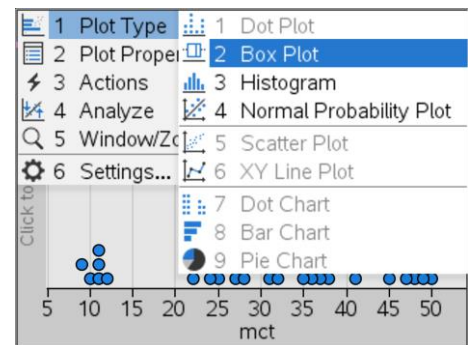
1 Plot Type
2 Plot Proper
3 Actions
4 Analyze
5 Window/Zo
6 Settings...

1 Dot Plot
2 Box Plot
3 Histogram
4 Normal Probability Plot
5 Scatter Plot
6 XY Line Plot
7 Dot Chart
8 Bar Chart
9 Pie Chart

Click to

5 10 15 20 25 30 35 40 45 50
mct